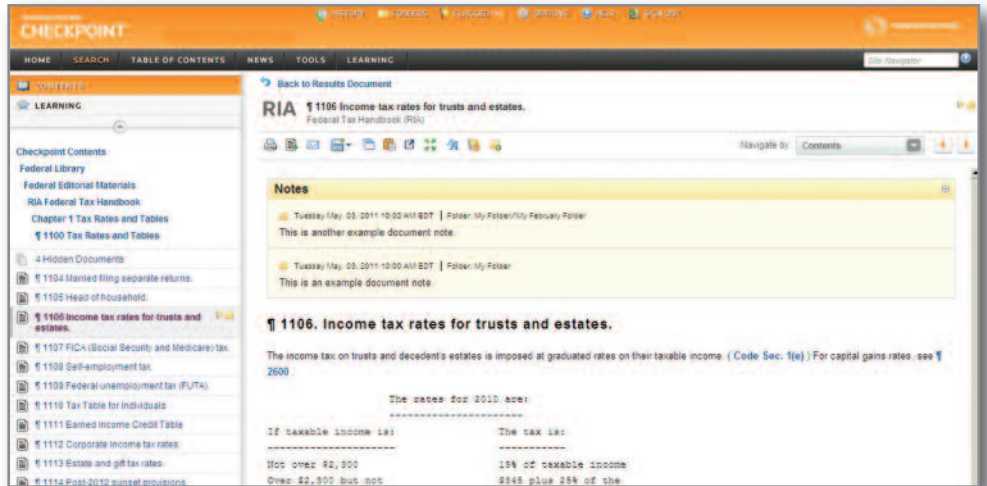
CHECKPOINT

HISTORY FOLDERS FAVORITES OPTIONS HELP SIGN OUT

HOME SEARCH TABLE OF CONTENTS NEWS TOOLS LEARNING

Site Navigator

CONTENTS
LEARNING

Checkpoint Contents
Federal Library
Federal Editorial Materials
RIA Federal Tax Handbook
Chapter 1 Tax Rates and Tables
¶ 1100 Tax Rates and Tables

4 Hidden Documents
¶ 1104 Married filing separate returns.
¶ 1105 Head of household.
¶ 1106 Income tax rates for trusts and estates.
¶ 1107 FICA (Social Security and Medicare) tax.
¶ 1108 Self-employment tax.
¶ 1109 Federal unemployment tax (FUTA).
¶ 1110 Tax Table for individuals
¶ 1111 Earned Income Credit Table
¶ 1112 Corporate income tax rates.
¶ 1113 Estate and gift tax rates.
¶ 1114 Post-2012 sunset provisions.

Back to Results Document

RIA ¶ 1106 Income tax rates for trusts and estates.
Federal Tax Handbook (RIA)

Navigate by: Contents

Notes

Tuesday May. 03. 2011 10:00 AM EDT | Folder: My Folder/My February Folder
This is another example document note.

Tuesday May. 03. 2011 10:00 AM EDT | Folder: My Folder
This is an example document note.

¶ 1106. Income tax rates for trusts and estates.

The income tax on trusts and decedent's estates is imposed at graduated rates on their taxable income. ( Code Sec. 1(e) ) For capital gains rates, see ¶ 2600.

The rates for 2010 are:

| If taxable income is: | The tax is: |
|---|---|
| Not over $2,300 | 15% of taxable income |
| Over $2,300 but not | $345 plus 25% of the |